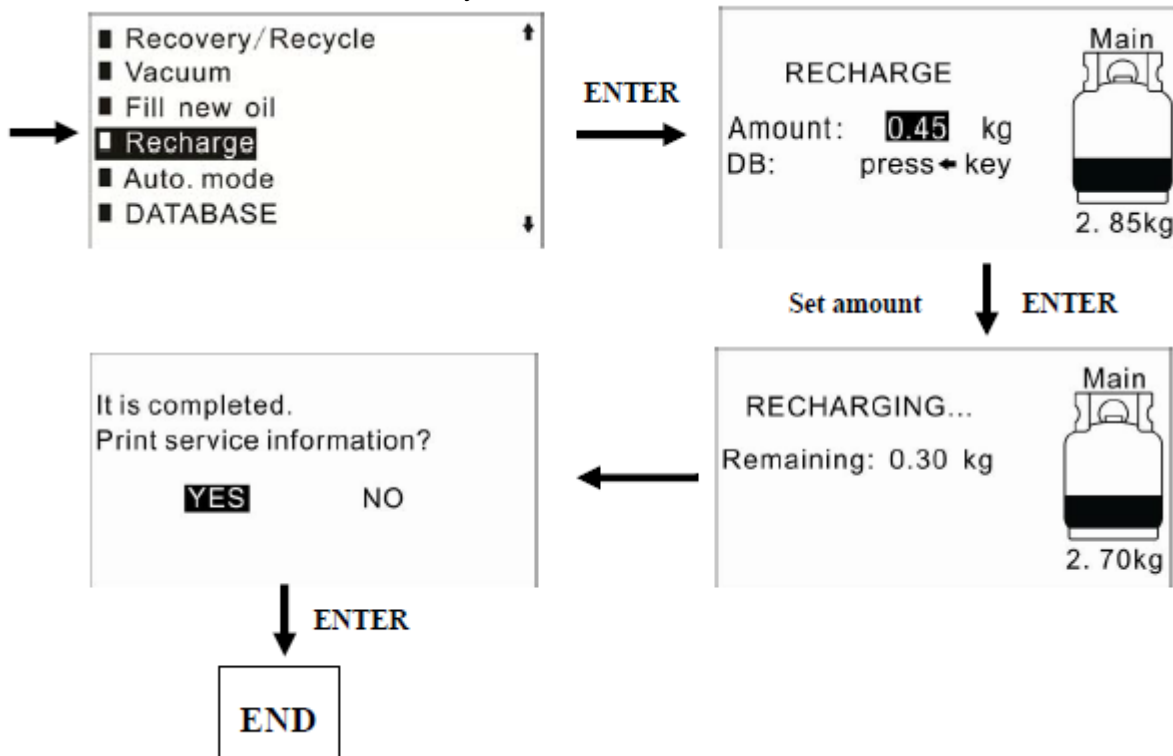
■ Recovery/Recycle
■ Vacuum
■ Fill new oil
■ Recharge
■ Auto. mode
■ DATABASE

ENTER

RECHARGE

Amount: 0.45 kg

DB: press ← key

Main

2. 85kg

Set amount

ENTER

RECHARGING...

Remaining: 0.30 kg

Main

2. 70kg

It is completed.
Print service information?

YES NO

ENTER

END